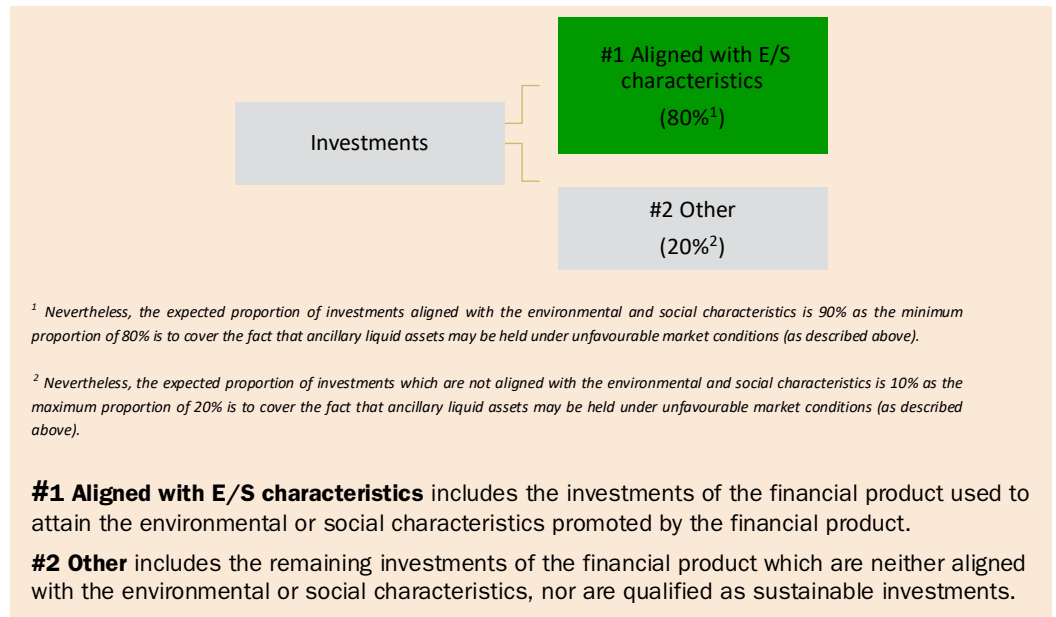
Investments

#1 Aligned with E/S characteristics
($80\%^1$)

#2 Other
($20\%^2$)

$^1$ Nevertheless, the expected proportion of investments aligned with the environmental and social characteristics is 90% as the minimum proportion of 80% is to cover the fact that ancillary liquid assets may be held under unfavourable market conditions (as described above).

$^2$ Nevertheless, the expected proportion of investments which are not aligned with the environmental and social characteristics is 10% as the maximum proportion of 20% is to cover the fact that ancillary liquid assets may be held under unfavourable market conditions (as described above).

#1 Aligned with E/S characteristics includes the investments of the financial product used to attain the environmental or social characteristics promoted by the financial product.

#2 Other includes the remaining investments of the financial product which are neither aligned with the environmental or social characteristics, nor are qualified as sustainable investments.